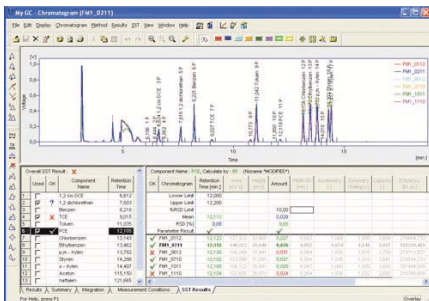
My GC  Chromatogram [FMI_0211]

File Edit Display Chromatogram Method Results SST View Window Help

[V]

Voltage

Time

[min]

FMI_0112
FMI_0211
FMI_0412
FMI_1012
FMI_1013
FMI_1110

Overall SST Result

| | Used | OK | Component Name | Retention Time |
|---|---|---|---|---|
| 1 | | | 1,2 cis-DCE | 6,812 |
| 2 | | ? | 1,2 dichlorethan | 7,503 |
| 3 | | | Benzen | 8,190 |
| 4 | | ✗ | TCE | 9,015 |
| 5 | | | Toluen | 11,035 |
| 6 | ✓ | ✓ | PCE | 12,106 |
| 7 | | | Chlorbenzen | 13,140 |
| 8 | | | Ethylbenzen | 13,462 |
| 9 | | | p,m - Xylen | 13,792 |
| 10 | | | Styren | 14,298 |
| 11 | | | o - Xylen | 14,407 |
| 12 | | | Aceton | 115,150 |
| 13 | | | Naftalen | 121,665 |

Component Name: PCE, Calculate by: (Noname *MODIFIED*)

| OK | Chromatogram Name | Retention Time [min] | | | Amount | | | | | |
|---|---|---|---|---|---|---|---|---|---|---|
| | Lower Limit | 12,000 | | | | | | | | |
| | Upper Limit | 12,200 | | | | | | | | |
| | %RSD Limit | | | | 10,00 | | | | | |
| | Mean | 12,113 | | | 0,020 | | | | | |
| | RSD [%] | 0,09 | | | 9,05 | | | | | |
| | Parameter Result | ✓ | | | | | | | | |
| ✓ | FMI_0112 | 12,122 | | | 0,021 | | | | | |
| ✓ | FMI_0211 | 12,106 | | | 0,019 | | | | | |
| ✗ | FMI_0412 | 12,106 | | | 0,022 | | | | | |
| ✓ | FMI_1012 | 12,120 | | | 0,018 | | | | | |
| ✓ | FMI_1013 | 12,108 | | | 0,017 | | | | | |
| ✗ | FMI_1110 | 12,115 | | | 0,024 | | | | | |

Results | Summary | Integration | Measurement Conditions | SST Results

For Help, press F1
Overlay